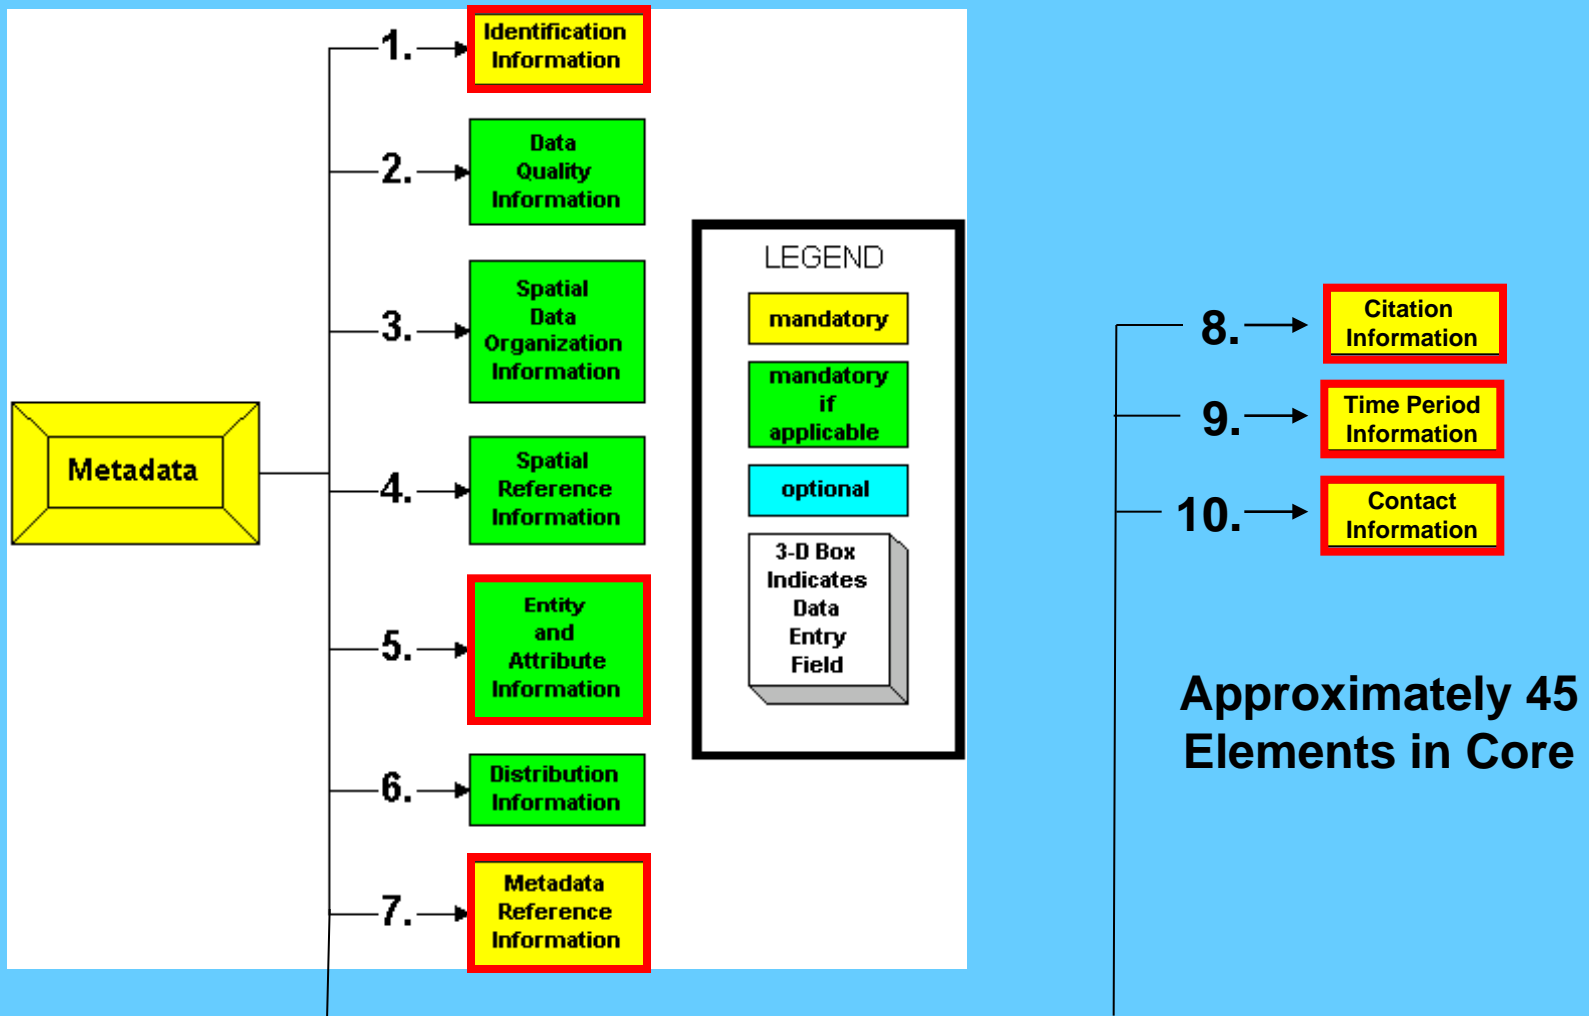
Metadata

1. Identification Information

2. Data Quality Information

3. Spatial Data Organization Information

4. Spatial Reference Information

5. Entity and Attribute Information

6. Distribution Information

7. Metadata Reference Information

LEGEND

mandatory

mandatory if applicable

optional

3-D Box Indicates Data Entry Field

8. Citation Information

9. Time Period Information

10. Contact Information

Approximately 45 Elements in Core